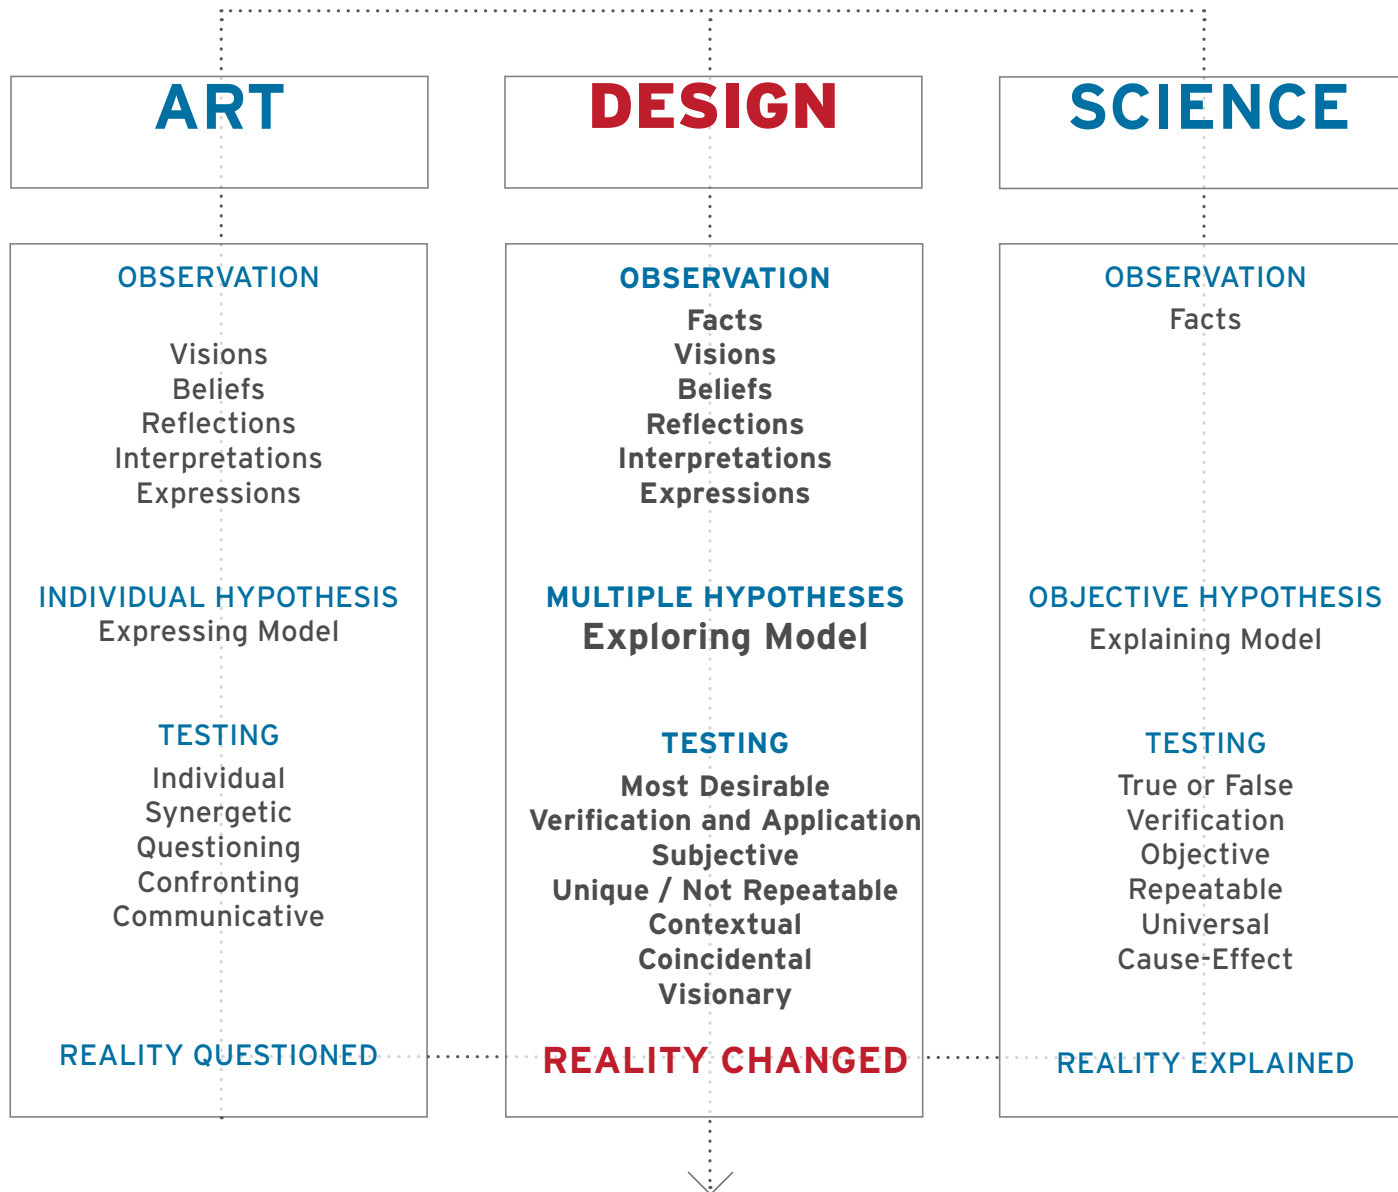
ART

DESIGN

SCIENCE

OBSERVATION

Visions
Beliefs
Reflections
Interpretations
Expressions

INDIVIDUAL HYPOTHESIS
Expressing Model

TESTING
Individual
Synergetic
Questioning
Confronting
Communicative

REALITY QUESTIONED

OBSERVATION
Facts
Visions
Beliefs
Reflections
Interpretations
Expressions

MULTIPLE HYPOTHESES
Exploring Model

TESTING
Most Desirable
Verification and Application
Subjective
Unique / Not Repeatable
Contextual
Coincidental
Visionary

REALITY CHANGED

OBSERVATION
Facts

OBJECTIVE HYPOTHESIS
Explaining Model

TESTING
True or False
Verification
Objective
Repeatable
Universal
Cause-Effect

REALITY EXPLAINED